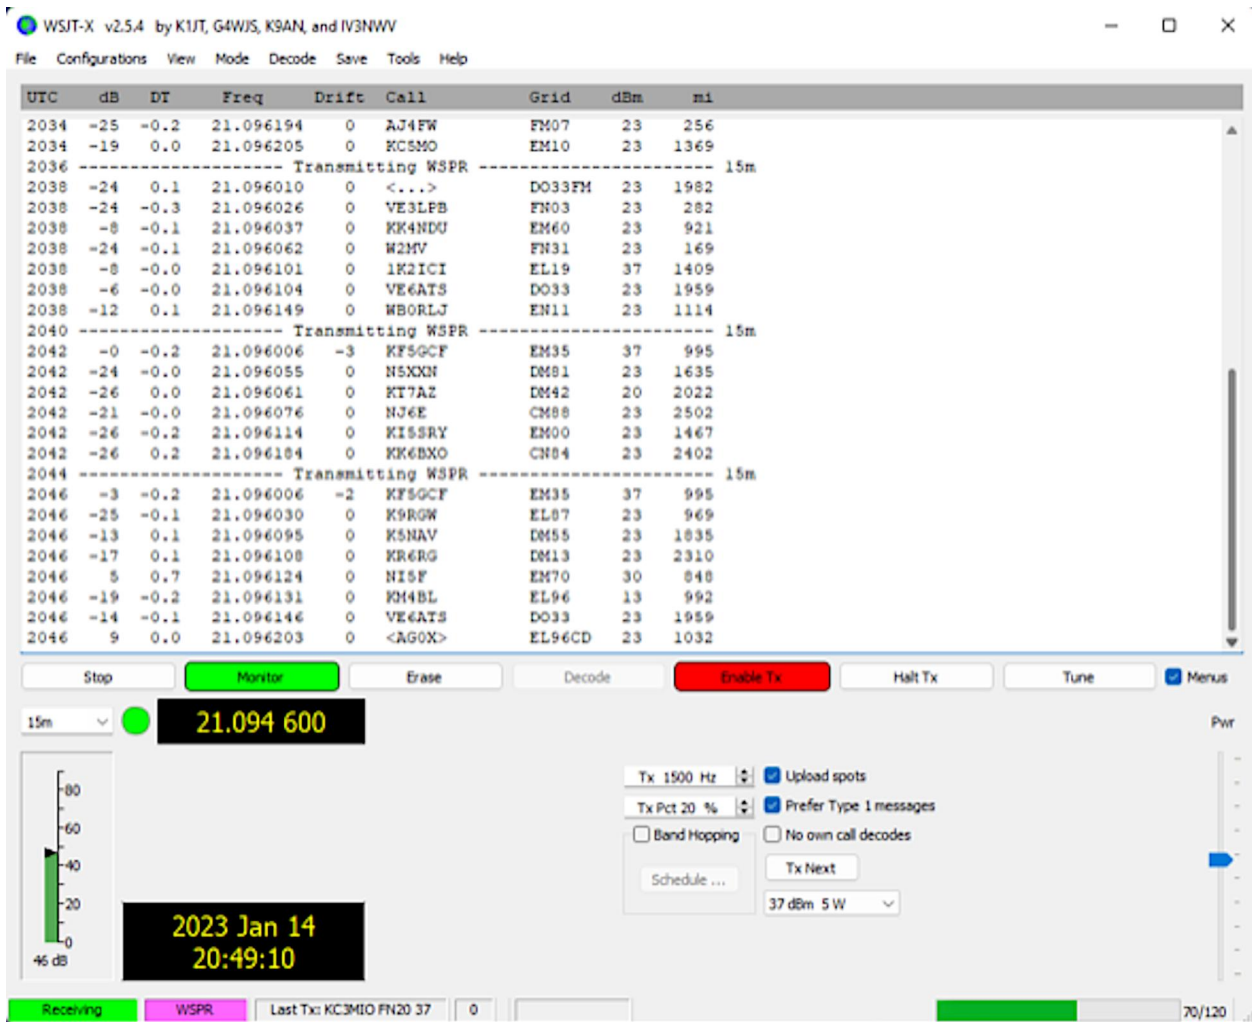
WSJT-X v2.5.4 by K1JT, G4WJS, K9AN, and IV3NWV

File Configurations View Mode Decode Save Tools Help

| UTC | dB | DT | Freq | Drift | Call | Grid | dBm | mi |
|---|---|---|---|---|---|---|---|---|
| 2034 | -25 | -0.2 | 21.096194 | 0 | AJ4FW | FM07 | 23 | 256 |
| 2034 | -19 | 0.0 | 21.096205 | 0 | KC5MO | EM10 | 23 | 1369 |
| 2036 | | | Transmitting WSPR | | | | | 15m |
| 2038 | -24 | 0.1 | 21.096010 | 0 | <...> | DO33FM | 23 | 1982 |
| 2038 | -24 | -0.3 | 21.096026 | 0 | VE3LPB | FN03 | 23 | 282 |
| 2038 | -8 | -0.1 | 21.096037 | 0 | KK4NDU | EM60 | 23 | 921 |
| 2038 | -24 | -0.1 | 21.096062 | 0 | W2MV | FN31 | 23 | 169 |
| 2038 | -8 | -0.0 | 21.096101 | 0 | 1K2ICI | EL19 | 37 | 1409 |
| 2038 | -6 | -0.0 | 21.096104 | 0 | VE6ATS | DO33 | 23 | 1959 |
| 2038 | -12 | 0.1 | 21.096149 | 0 | WB0RLJ | EN11 | 23 | 1114 |
| 2040 | | | Transmitting WSPR | | | | | 15m |
| 2042 | -0 | -0.2 | 21.096006 | -3 | KF5GCF | EM35 | 37 | 995 |
| 2042 | -24 | -0.0 | 21.096055 | 0 | N5XXN | DM81 | 23 | 1635 |
| 2042 | -26 | 0.0 | 21.096061 | 0 | KT7AZ | DM42 | 20 | 2022 |
| 2042 | -21 | -0.0 | 21.096076 | 0 | NJ6E | CM88 | 23 | 2502 |
| 2042 | -26 | -0.2 | 21.096114 | 0 | KI5SRY | EM00 | 23 | 1467 |
| 2042 | -26 | 0.2 | 21.096184 | 0 | KK6BXO | CN84 | 23 | 2402 |
| 2044 | | | Transmitting WSPR | | | | | 15m |
| 2046 | -3 | -0.2 | 21.096006 | -2 | KF5GCF | EM35 | 37 | 995 |
| 2046 | -25 | -0.1 | 21.096030 | 0 | K9RGW | EL87 | 23 | 969 |
| 2046 | -13 | 0.1 | 21.096095 | 0 | K5NAV | DM55 | 23 | 1835 |
| 2046 | -17 | 0.1 | 21.096108 | 0 | KR6RG | DM13 | 23 | 2310 |
| 2046 | 5 | 0.7 | 21.096124 | 0 | NI5F | EM70 | 30 | 848 |
| 2046 | -19 | -0.2 | 21.096131 | 0 | KM4BL | EL96 | 13 | 992 |
| 2046 | -14 | -0.1 | 21.096146 | 0 | VE6ATS | DO33 | 23 | 1959 |
| 2046 | 9 | 0.0 | 21.096203 | 0 | <AG0X> | EL96CD | 23 | 1032 |

Stop Monitor Erase Decode Enable Tx Halt Tx Tune Menus

15m 21.094 600 Pwr

80 60 40 20 0 46 dB

Tx 1500 Hz Upload spots
Tx Pct 20 % Prefer Type 1 messages
Band Hopping No own call decodes
Tx Next
Schedule ...
37 dBm 5 W

2023 Jan 14
20:49:10

Receiving WSPR Last Tx: KC3MIO FN20 37 0 70/120